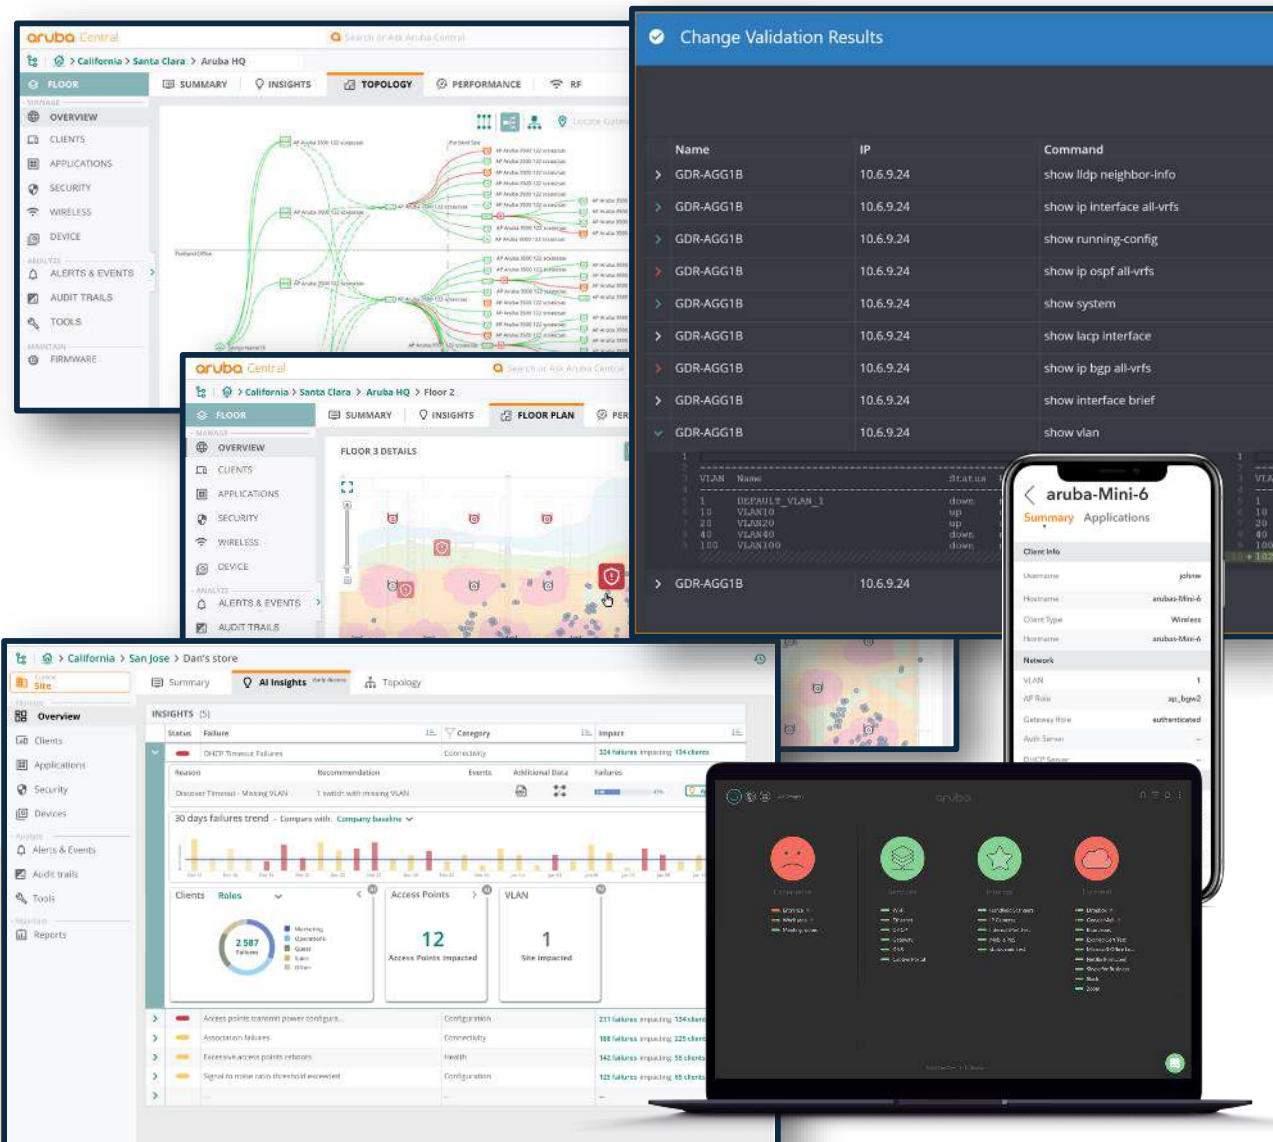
aruba Central
Search or Ask Aruba Central
California > Santa Clara > Aruba HQ
FLOOR
SUMMARY
INSIGHTS
TOPOLOGY
PERFORMANCE
RF
MANAGE
OVERVIEW
CLIENTS
APPLICATIONS
SECURITY
WIRELESS
DEVICE
ANALYZE
ALERTS & EVENTS
AUDIT TRAILS
TOOLS
MAINTAIN
FIRMWARE

Change Validation Results

| | Name | IP | Command |
|---|---|---|---|
| > | GDR-AGG1B | 10.6.9.24 | show lldp neighbor-info |
| > | GDR-AGG1B | 10.6.9.24 | show ip interface all-vrfs |
| > | GDR-AGG1B | 10.6.9.24 | show running-config |
| > | GDR-AGG1B | 10.6.9.24 | show ip ospf all-vrfs |
| > | GDR-AGG1B | 10.6.9.24 | show system |
| > | GDR-AGG1B | 10.6.9.24 | show lacp interface |
| > | GDR-AGG1B | 10.6.9.24 | show ip bgp all-vrfs |
| > | GDR-AGG1B | 10.6.9.24 | show interface brief |
| v | GDR-AGG1B | 10.6.9.24 | show vlan |

VLAN Name Status
1 DEFAULT_VLAN_1 down
10 VLAN10 up
20 VLAN20 up
40 VLAN40 down
100 VLAN100 down

> GDR-AGG1B 10.6.9.24

aruba Central
Search or Ask Aruba Central
California > Santa Clara > Aruba HQ > Floor 2
FLOOR
SUMMARY
INSIGHTS
FLOOR PLAN
MANAGE
OVERVIEW
CLIENTS
APPLICATIONS
SECURITY
WIRELESS
DEVICE
ANALYZE
ALERTS & EVENTS
AUDIT TRAILS
FLOOR 3 DETAILS

aruba-Mini-6
Summary Applications
Client Info
Username johnw
Hostname aruba-Mini-6
Client Type Wireless
Hostname aruba-Mini-6
Network
VLAN 1
AP Role ap_bgw2
Gateway Role authenticated
Auth Server

California > San Jose > Dan's store
Site
Summary
AI Insights
Topology
Overview
Clients
Applications
Security
Devices
Alerts & Events
Audit trails
Tools
Reports
INSIGHTS (5)
Status Failure Category Impact
DHCP Timeout Failures Connectivity 324 failures impacting 134 clients
Reason Recommendation Events Additional Data Failures
Discover Timeout - Missing VLAN 1 switch with missing VLAN
30 days failures trend - Compare with: Company baseline
Clients Roles
2 587 Failures
Access Points
12
Access Points impacted
VLAN
1
Site impacted
Access points transmit power configura... Configuration 211 failures impacting 134 clients
Association failures Connectivity 188 failures impacting 225 clients
Excessive access points reboots Health 142 failures impacting 55 clients
Signal to noise ratio threshold exceeded Configuration 123 failures impacting 65 clients

aruba